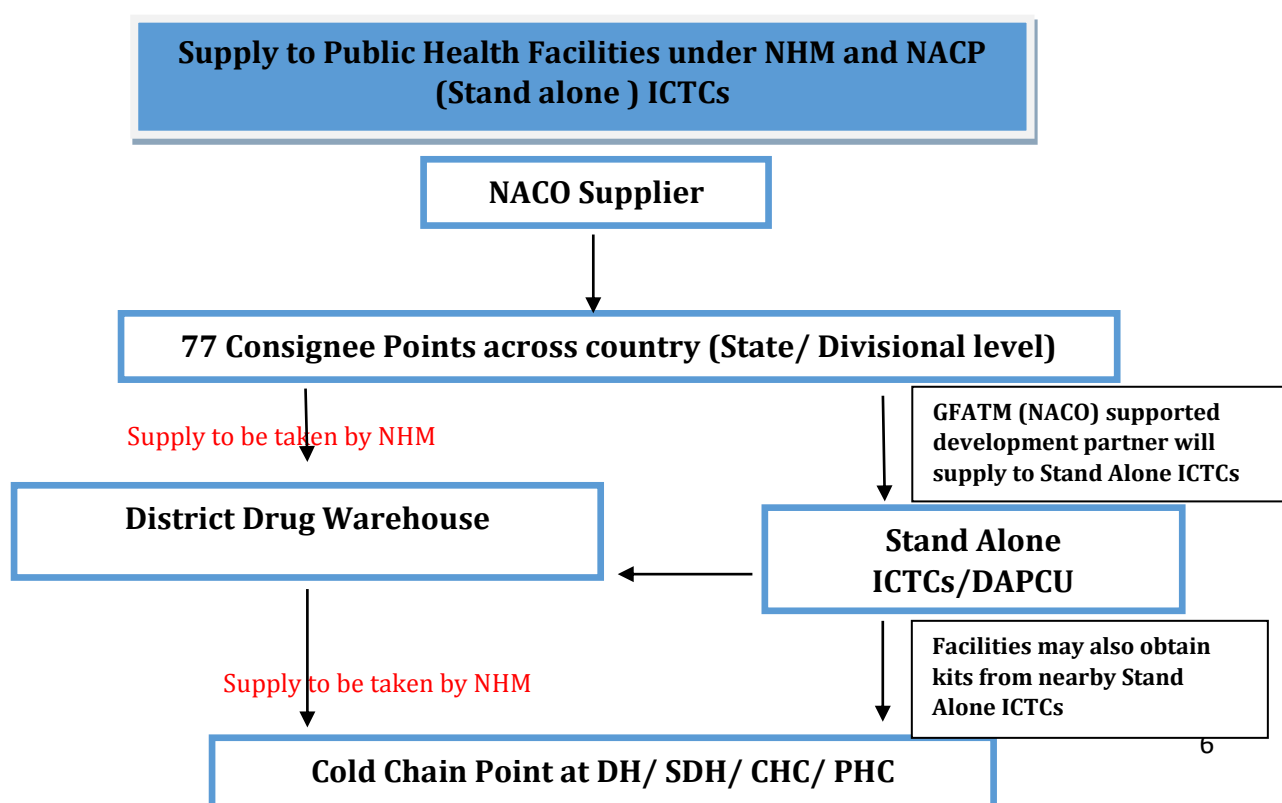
Supply to Public Health Facilities under NHM and NACP (Stand alone ) ICTCs

NACO Supplier

77 Consignee Points across country (State/ Divisional level)

Supply to be taken by NHM

GFATM (NACO) supported development partner will supply to Stand Alone ICTCs

District Drug Warehouse

Stand Alone ICTCs/DAPCU

Supply to be taken by NHM

Facilities may also obtain kits from nearby Stand Alone ICTCs

6

Cold Chain Point at DH/ SDH/ CHC/ PHC